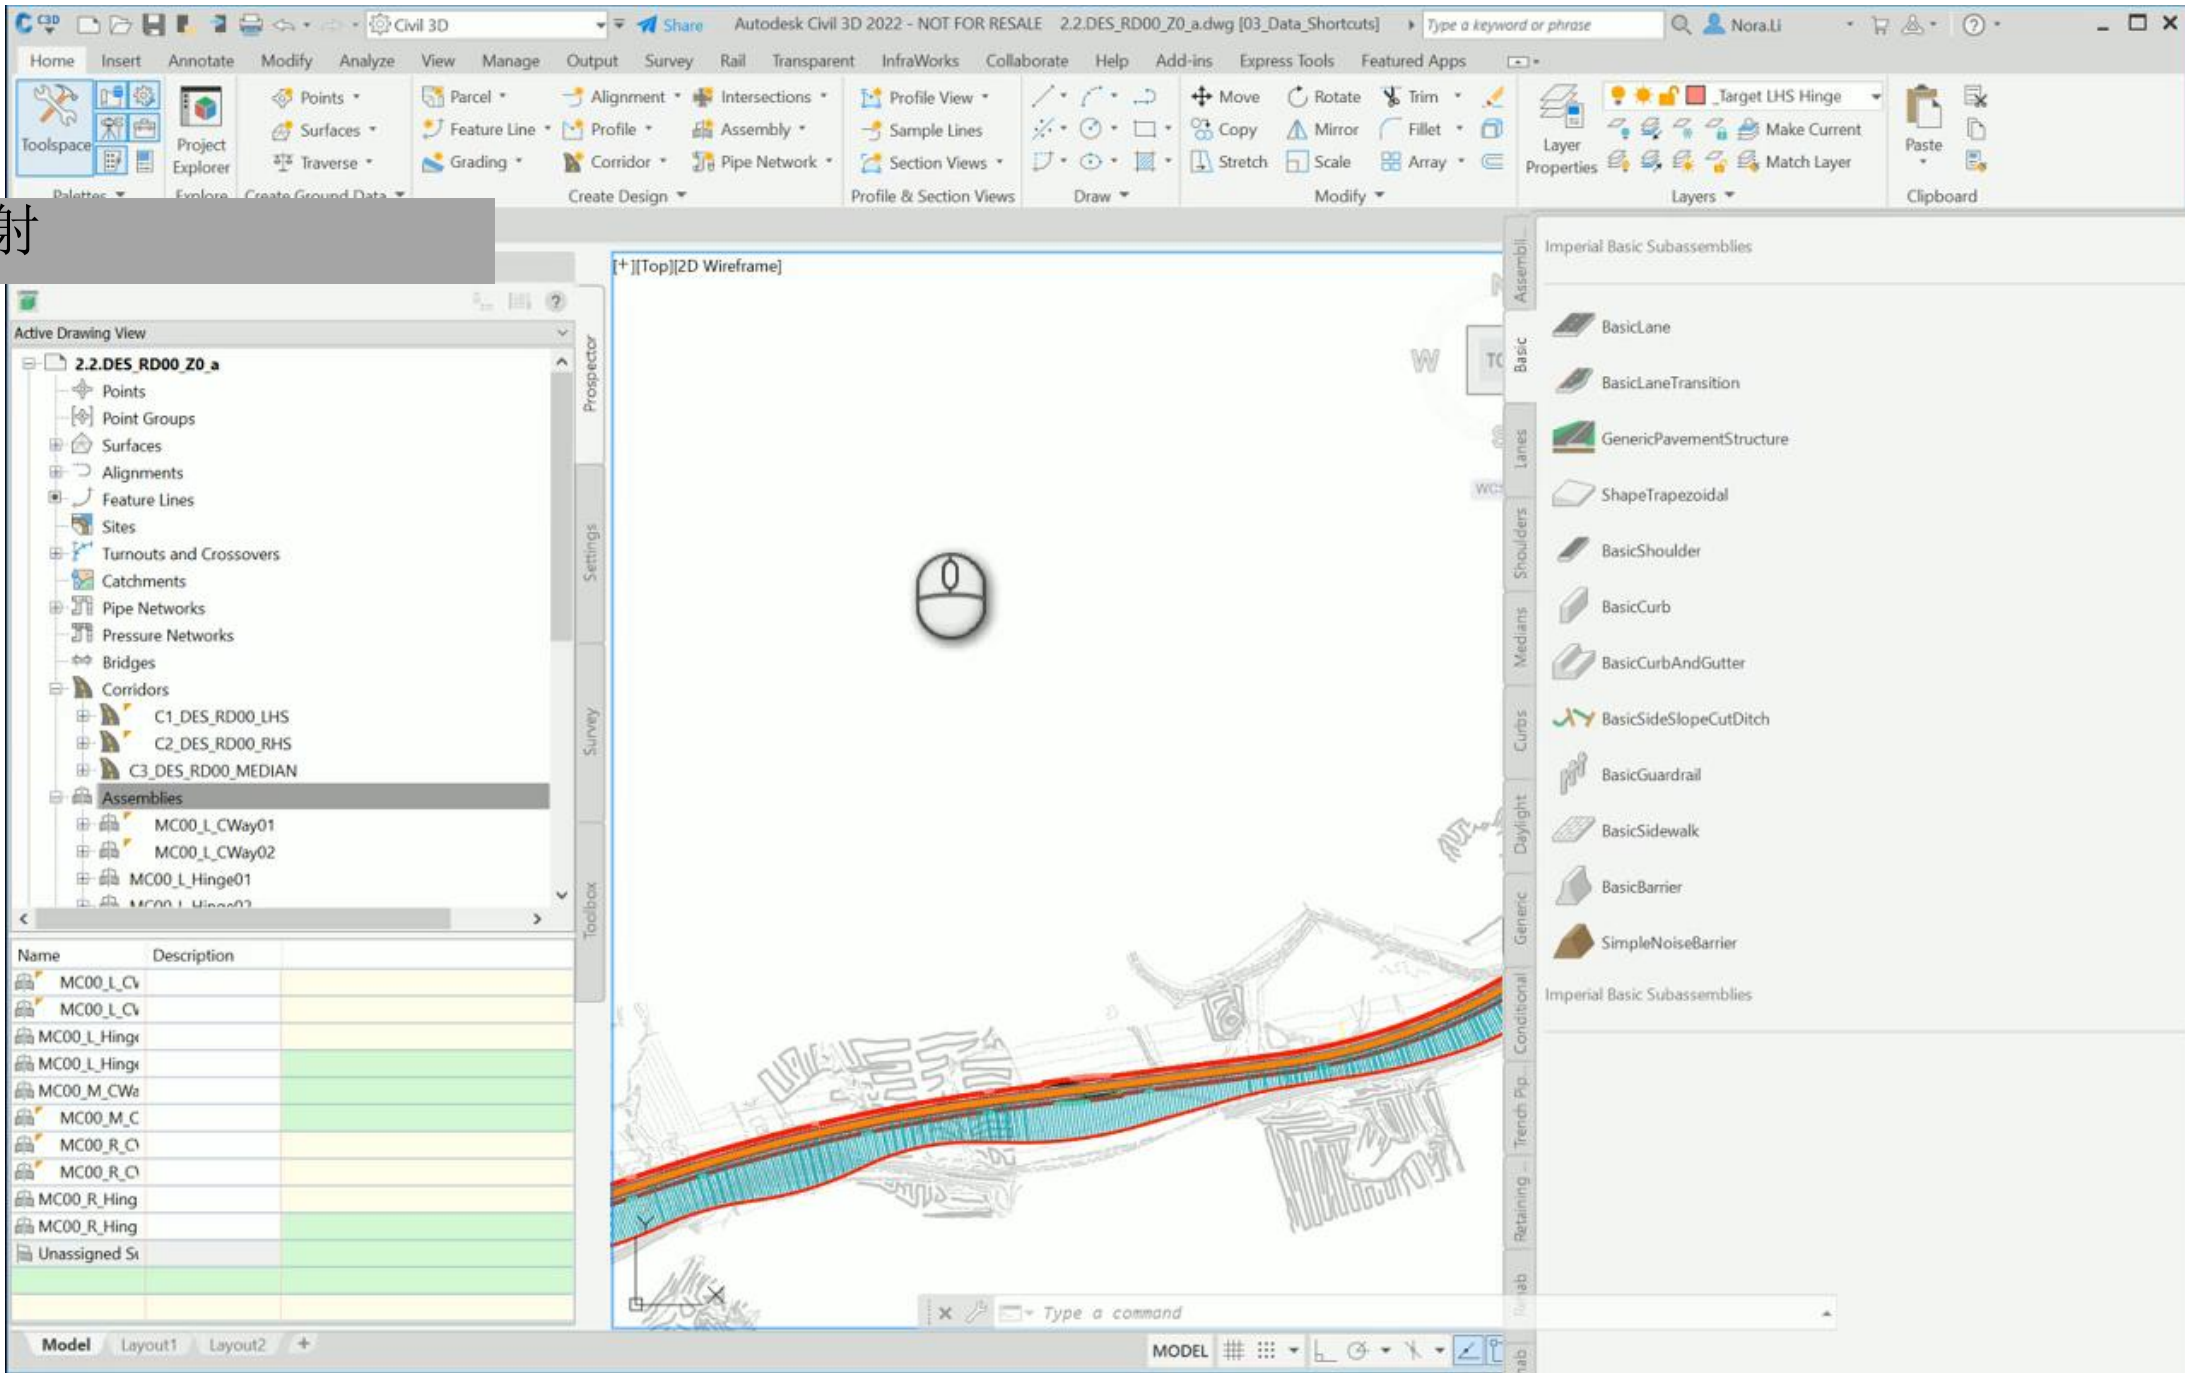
Civil 3D Share Autodesk Civil 3D 2022 - NOT FOR RESALE 2.2.DES_RD00_Z0_a.dwg [03_Data_Shortcuts] Type a keyword or phrase Nora.Li

Home Insert Annotate Modify Analyze View Manage Output Survey Rail Transparent InfraWorks Collaborate Help Add-ins Express Tools Featured Apps

Toolspace Project Explorer Points Surfaces Traverse Parcel Feature Line Grading Alignment Profile Corridor Intersections Assembly Pipe Network Profile View Sample Lines Section Views Move Copy Stretch Rotate Mirror Scale Trim Fillet Array Layer Properties Target LHS Hinge Make Current Match Layer Paste

Palettes Explore Create Ground Data Create Design Profile & Section Views Draw Modify Layers Clipboard

射

[+][Top][2D Wireframe]

Active Drawing View
2.2.DES_RD00_Z0_a
Points
Point Groups
Surfaces
Alignments
Feature Lines
Sites
Turnouts and Crossovers
Catchments
Pipe Networks
Pressure Networks
Bridges
Corridors
C1_DES_RD00_LHS
C2_DES_RD00_RHS
C3_DES_RD00_MEDIAN
Assemblies
MC00_L_CWay01
MC00_L_CWay02
MC00_L_Hinge01

Prospector Settings Survey Toolbox

| Name | Description |
|---|---|
| MC00_L_C\ | |
| MC00_L_C\ | |
| MC00_L_Hinge | |
| MC00_L_Hinge | |
| MC00_M_CWa | |
| MC00_M_C | |
| MC00_R_C\ | |
| MC00_R_C\ | |
| MC00_R_Hing | |
| MC00_R_Hing | |
| Unassigned Su | |

W TO WCS

Imperial Basic Subassemblies
BasicLane
BasicLaneTransition
GenericPavementStructure
ShapeTrapezoidal
BasicShoulder
BasicCurb
BasicCurbAndGutter
BasicSideSlopeCutDitch
BasicGuardrail
BasicSidewalk
BasicBarrier
SimpleNoiseBarrier
Imperial Basic Subassemblies

Assembli Basic Lanes Shoulders Medians Curbs Daylight Generic Conditional Trench Pip Retaining

Type a command

Model Layout1 Layout2 MODEL